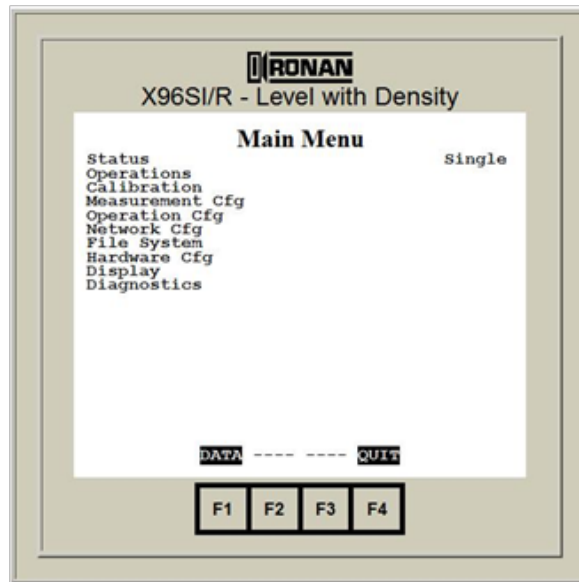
RONAN
X96SI/R - Level with Density

Main Menu
Status
Single
Operations
Calibration
Measurement Cfg
Operation Cfg
Network Cfg
File System
Hardware Cfg
Display
Diagnostics

DATA ---- ---- QUIT

F1 F2 F3 F4